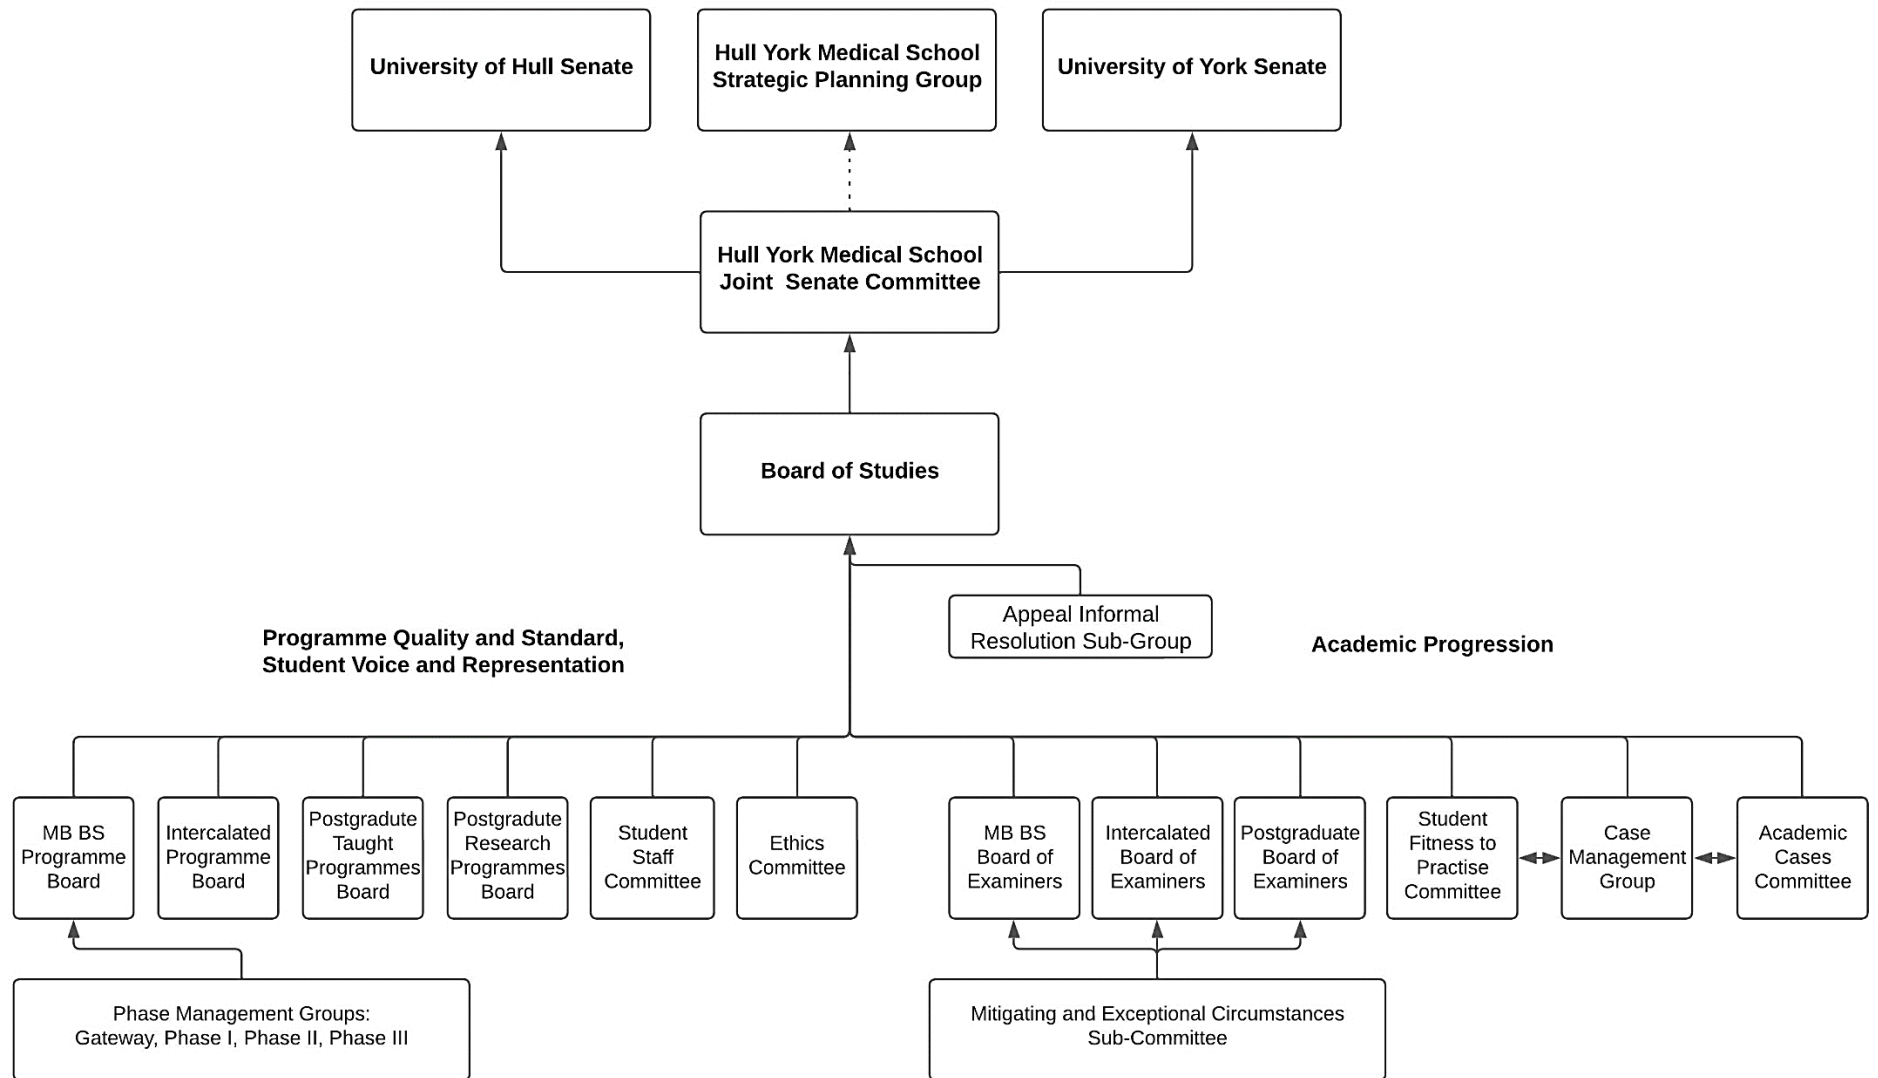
University of Hull Senate

Hull York Medical School Strategic Planning Group

University of York Senate

Hull York Medical School Joint Senate Committee

Board of Studies

Appeal Informal Resolution Sub-Group

Programme Quality and Standard, Student Voice and Representation

Academic Progression

MB BS Programme Board

Intercalated Programme Board

Postgradute Taught Programmes Board

Postgradute Research Programmes Board

Student Staff Committee

Ethics Committee

MB BS Board of Examiners

Intercalated Board of Examiners

Postgraduate Board of Examiners

Student Fitness to Practise Committee

Case Management Group

Academic Cases Committee

Phase Management Groups: Gateway, Phase I, Phase II, Phase III

Mitigating and Exceptional Circumstances Sub-Committee